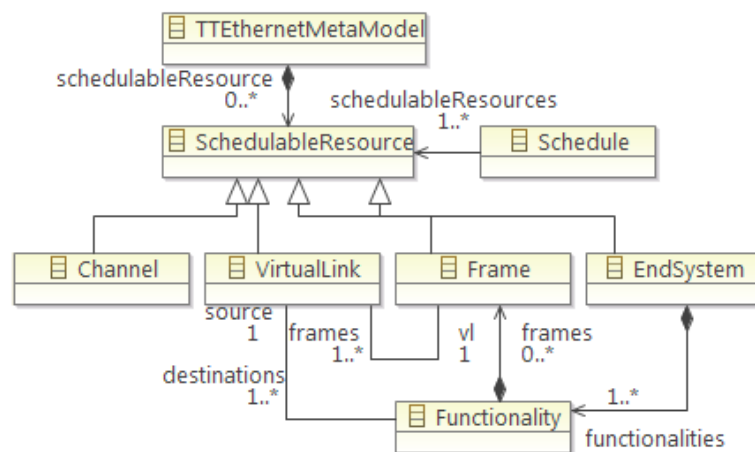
TTEthernetMetaModel

schedulableResource
0..*

schedulableResources
1..*

SchedulableResource

Schedule

Channel

VirtualLink

Frame

EndSystem

source
1

frames
1..*

vl
1

frames
0..*

destinations
1..*

1..*

Functionality

functionalities